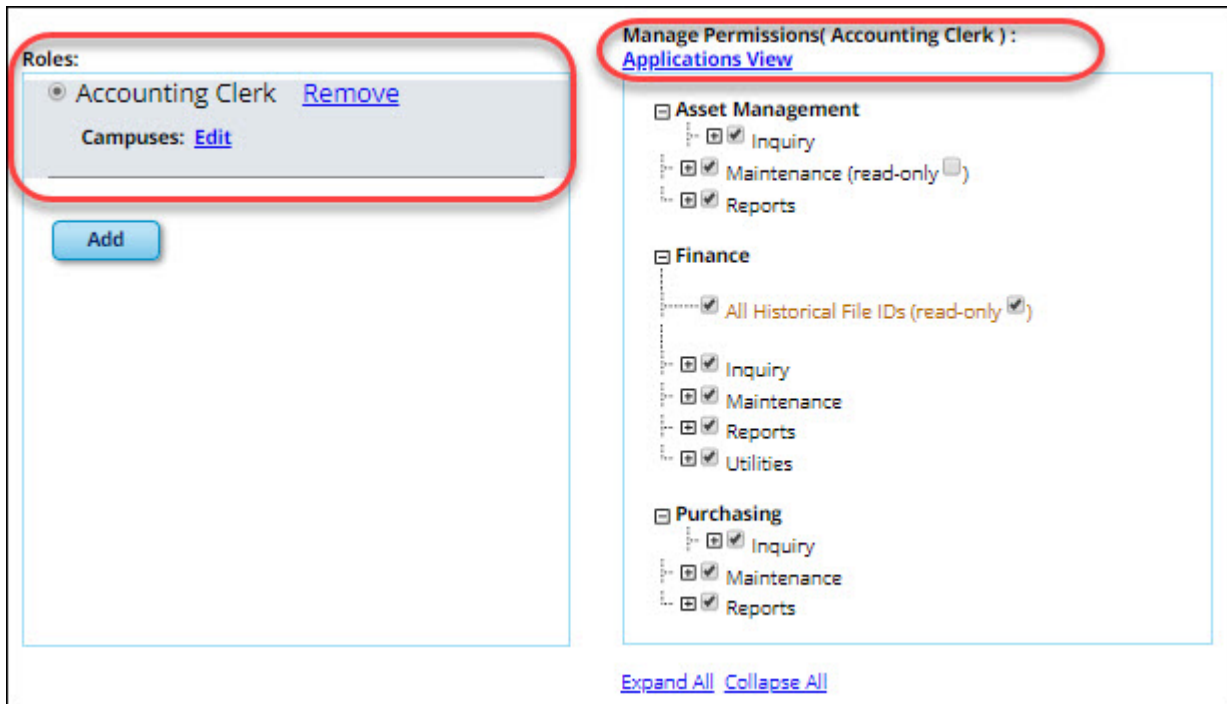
Roles:

Accounting Clerk Remove

Campuses: Edit

Add

Manage Permissions( Accounting Clerk ) :
Applications View

Asset Management
Inquiry
Maintenance (read-only )
Reports

Finance
All Historical File IDs (read-only )
Inquiry
Maintenance
Reports
Utilities

Purchasing
Inquiry
Maintenance
Reports

Expand All Collapse All